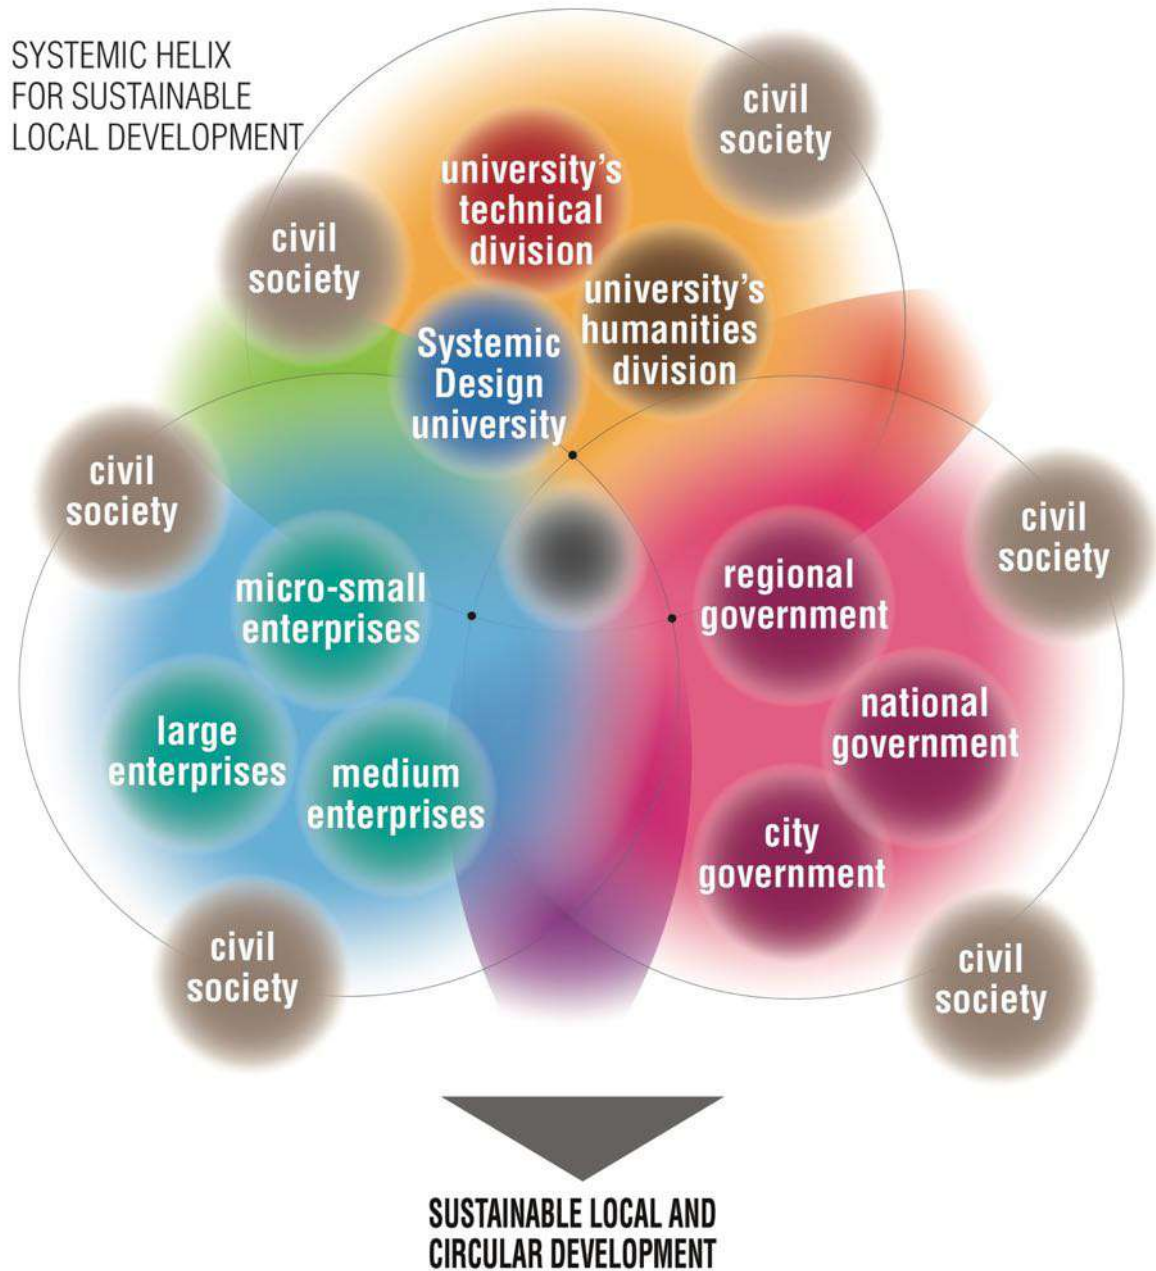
SYSTEMIC HELIX FOR SUSTAINABLE LOCAL DEVELOPMENT

civil society

university's technical division

civil society

university's humanities division

Systemic Design university

civil society

civil society

micro-small enterprises

regional government

large enterprises

medium enterprises

national government

city government

civil society

civil society

SUSTAINABLE LOCAL AND CIRCULAR DEVELOPMENT